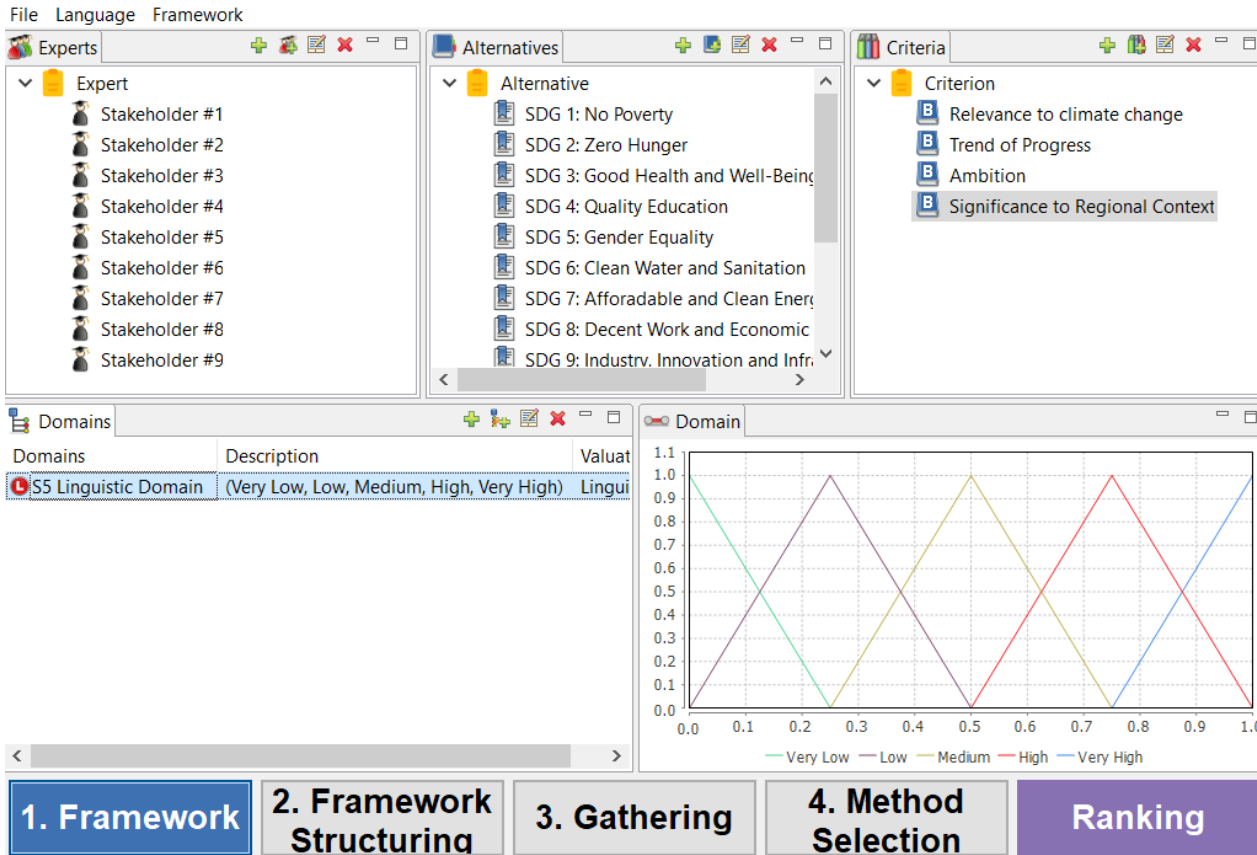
File Language Framework

Experts

Expert
Stakeholder #1
Stakeholder #2
Stakeholder #3
Stakeholder #4
Stakeholder #5
Stakeholder #6
Stakeholder #7
Stakeholder #8
Stakeholder #9

Alternatives

Alternative
SDG 1: No Poverty
SDG 2: Zero Hunger
SDG 3: Good Health and Well-Being
SDG 4: Quality Education
SDG 5: Gender Equality
SDG 6: Clean Water and Sanitation
SDG 7: Afforadable and Clean Energ
SDG 8: Decent Work and Economic
SDG 9: Industry, Innovation and Infr

Criteria

Criterion
Relevance to climate change
Trend of Progress
Ambition
Significance to Regional Context

Domains

| Domains | Description | Valuat |
|---|---|---|
| S5 Linguistic Domain | (Very Low, Low, Medium, High, Very High) | Lingui |

Domain

1.1
1.0
0.9
0.8
0.7
0.6
0.5
0.4
0.3
0.2
0.1
0.0
0.0 0.1 0.2 0.3 0.4 0.5 0.6 0.7 0.8 0.9 1.0

Very Low Low Medium High Very High

1. Framework
2. Framework Structuring
3. Gathering
4. Method Selection
Ranking